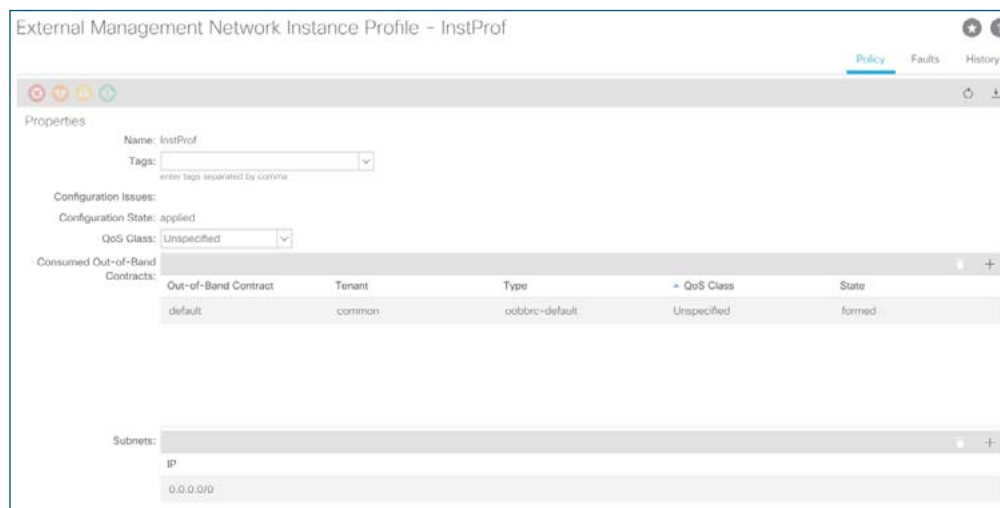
External Management Network Instance Profile - InstProf

Policy Faults History

Properties

Name: InstProf

Tags:

enter tags separated by comma

Configuration Issues:

Configuration State: applied

QoS Class: Unspecified

Consumed Out-of-Band Contracts:

| Out-of-Band Contract | Tenant | Type | ▲ QoS Class | State |
|---|---|---|---|---|
| default | common | oobbrc-default | Unspecified | formed |

Subnets:

| IP |
|---|
| 0.0.0.0/0 |